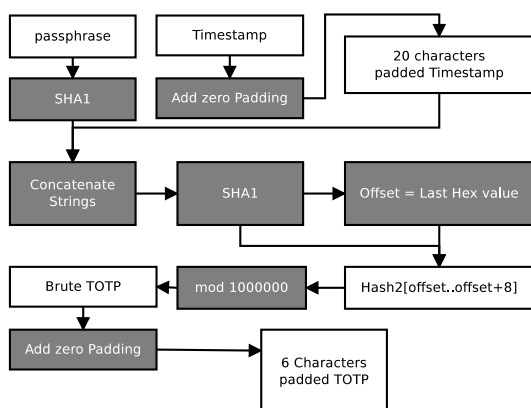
passphrase

Timestamp

SHA1

Add zero Padding

20 characters padded Timestamp

Concatenate Strings

SHA1

Offset = Last Hex value

Brute TOTP

mod 1000000

Hash2[offset..offset+8]

Add zero Padding

6 Characters padded TOTP